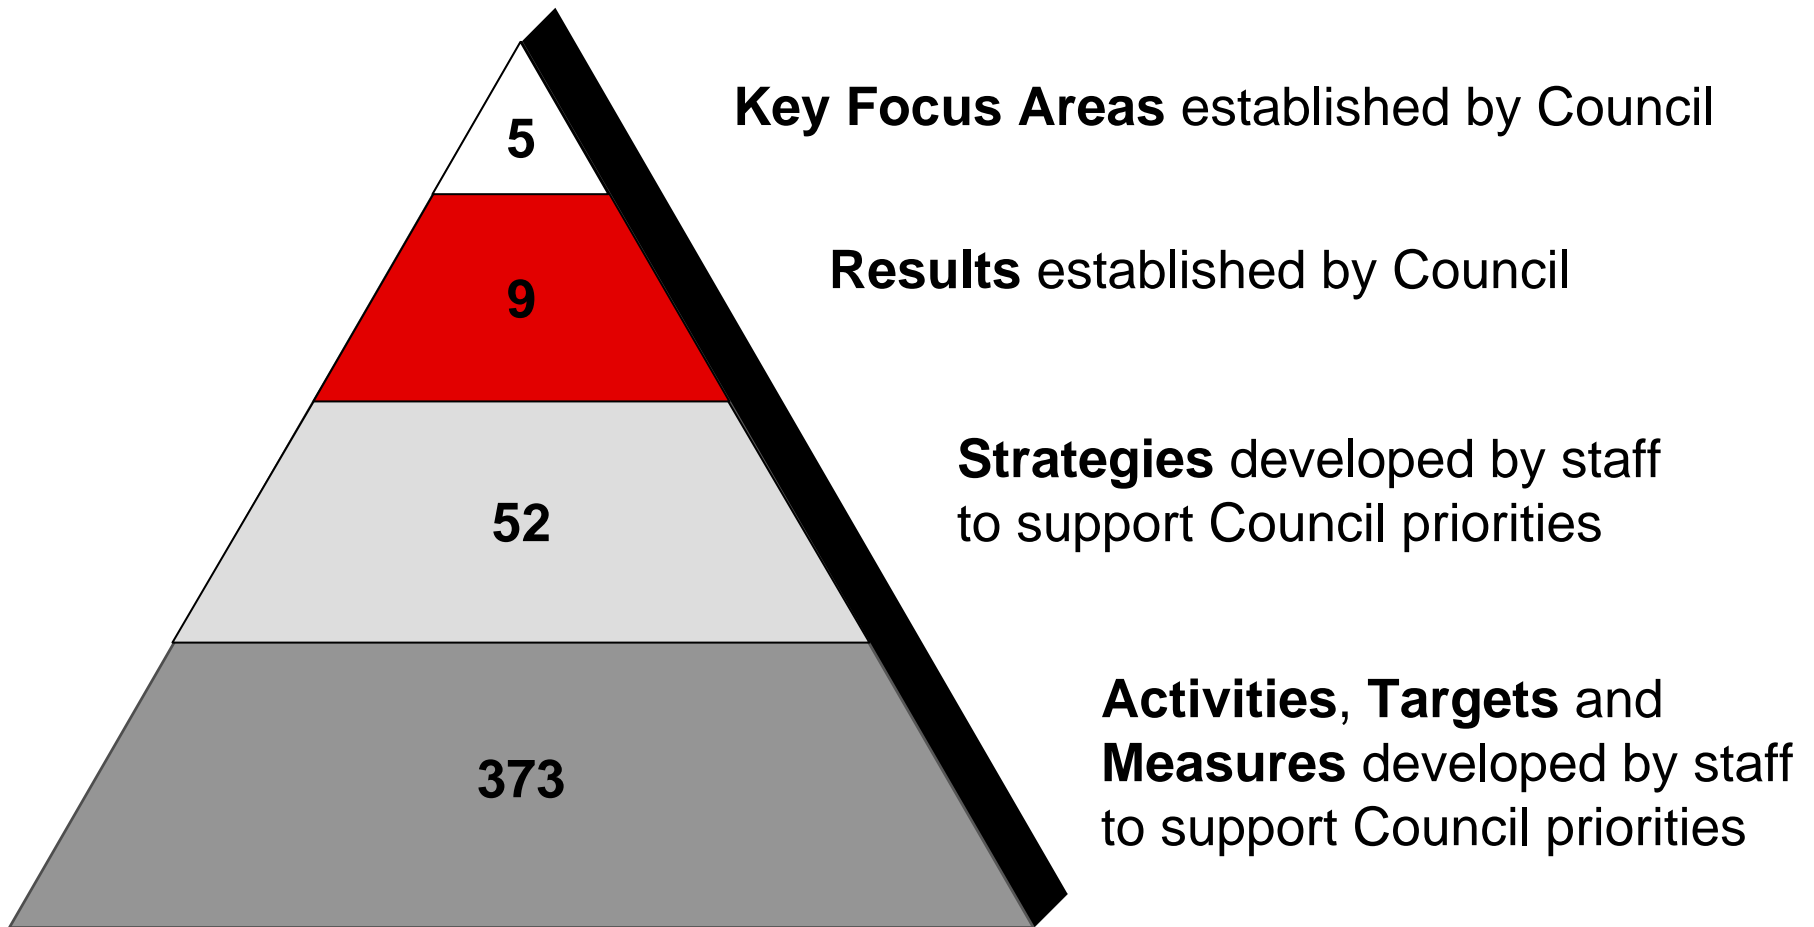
5

Key Focus Areas established by Council

9

Results established by Council

52

Strategies developed by staff to support Council priorities

373

Activities, Targets and Measures developed by staff to support Council priorities